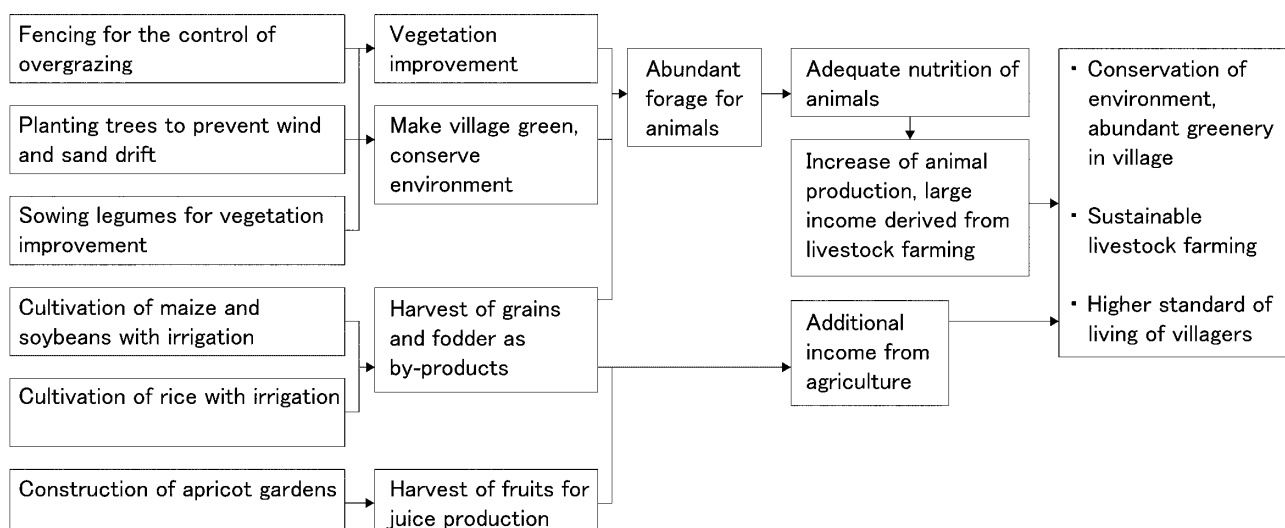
Fencing for the control of overgrazing

Planting trees to prevent wind and sand drift

Sowing legumes for vegetation improvement

Cultivation of maize and soybeans with irrigation

Cultivation of rice with irrigation

Construction of apricot gardens

Vegetation improvement

Make village green, conserve environment

Harvest of grains and fodder as by-products

Harvest of fruits for juice production

Abundant forage for animals

Adequate nutrition of animals

Increase of animal production, large income derived from livestock farming

Additional income from agriculture

・ Conservation of environment, abundant greenery in village

・ Sustainable livestock farming

・ Higher standard of living of villagers